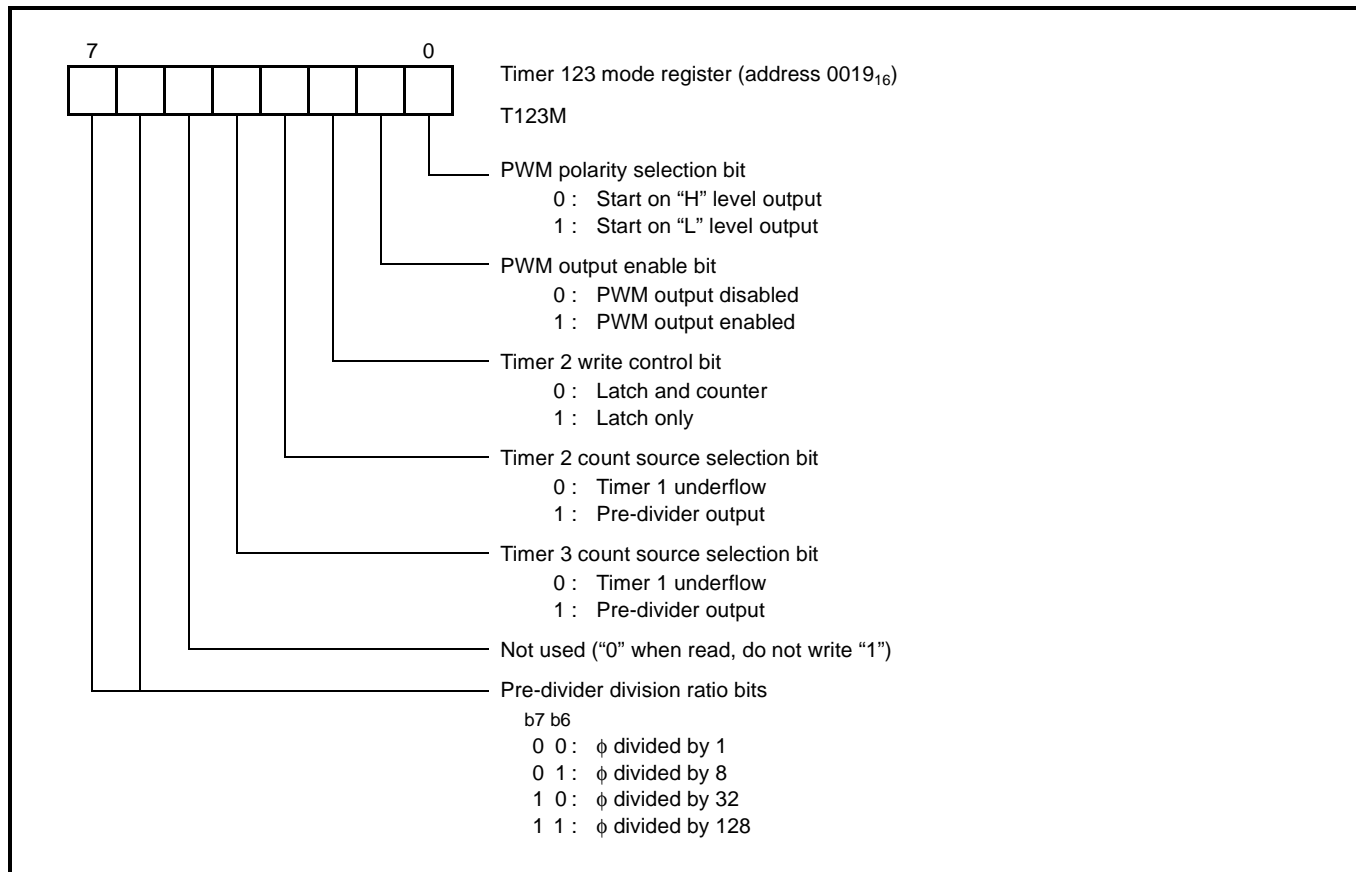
7 0

Timer 123 mode register (address $0019_{16}$)

T123M

PWM polarity selection bit
0 : Start on “H” level output
1 : Start on “L” level output

PWM output enable bit
0 : PWM output disabled
1 : PWM output enabled

Timer 2 write control bit
0 : Latch and counter
1 : Latch only

Timer 2 count source selection bit
0 : Timer 1 underflow
1 : Pre-divider output

Timer 3 count source selection bit
0 : Timer 1 underflow
1 : Pre-divider output

Not used (“0” when read, do not write “1”)

Pre-divider division ratio bits
b7 b6
0 0 : $\phi$ divided by 1
0 1 : $\phi$ divided by 8
1 0 : $\phi$ divided by 32
1 1 : $\phi$ divided by 128